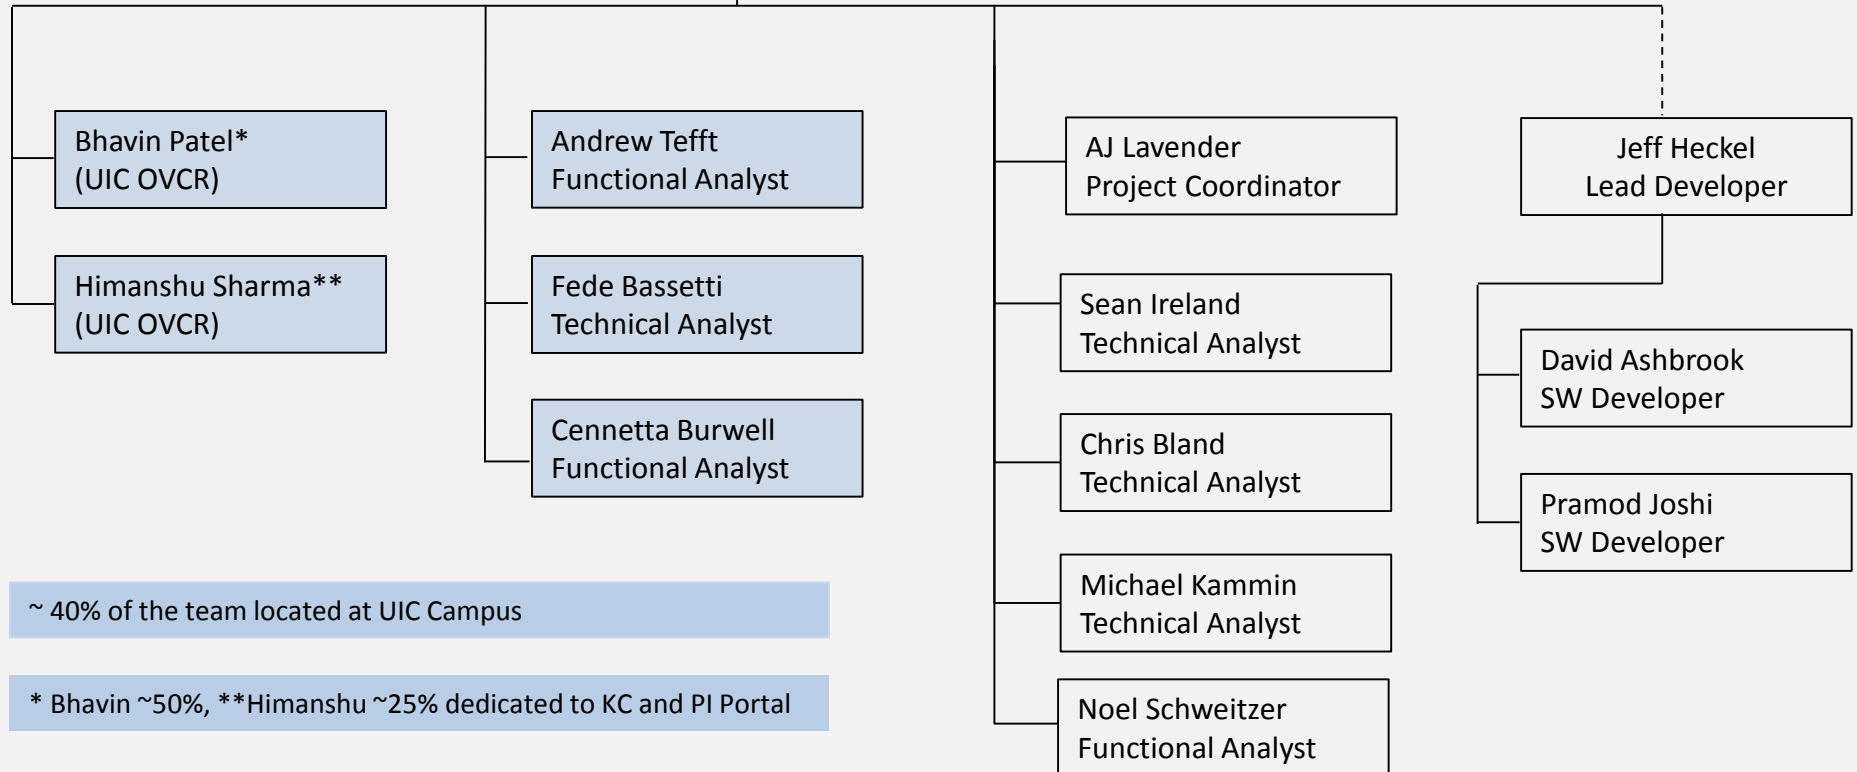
Bhavin Patel*
(UIC OVCR)

Himanshu Sharma**
(UIC OVCR)

Andrew Tefft
Functional Analyst

Fede Bassetti
Technical Analyst

Cennetta Burwell
Functional Analyst

AJ Lavender
Project Coordinator

Sean Ireland
Technical Analyst

Chris Bland
Technical Analyst

Michael Kammin
Technical Analyst

Noel Schweitzer
Functional Analyst

Jeff Heckel
Lead Developer

David Ashbrook
SW Developer

Pramod Joshi
SW Developer

~ 40% of the team located at UIC Campus

* Bhavin ~50%, **Himanshu ~25% dedicated to KC and PI Portal